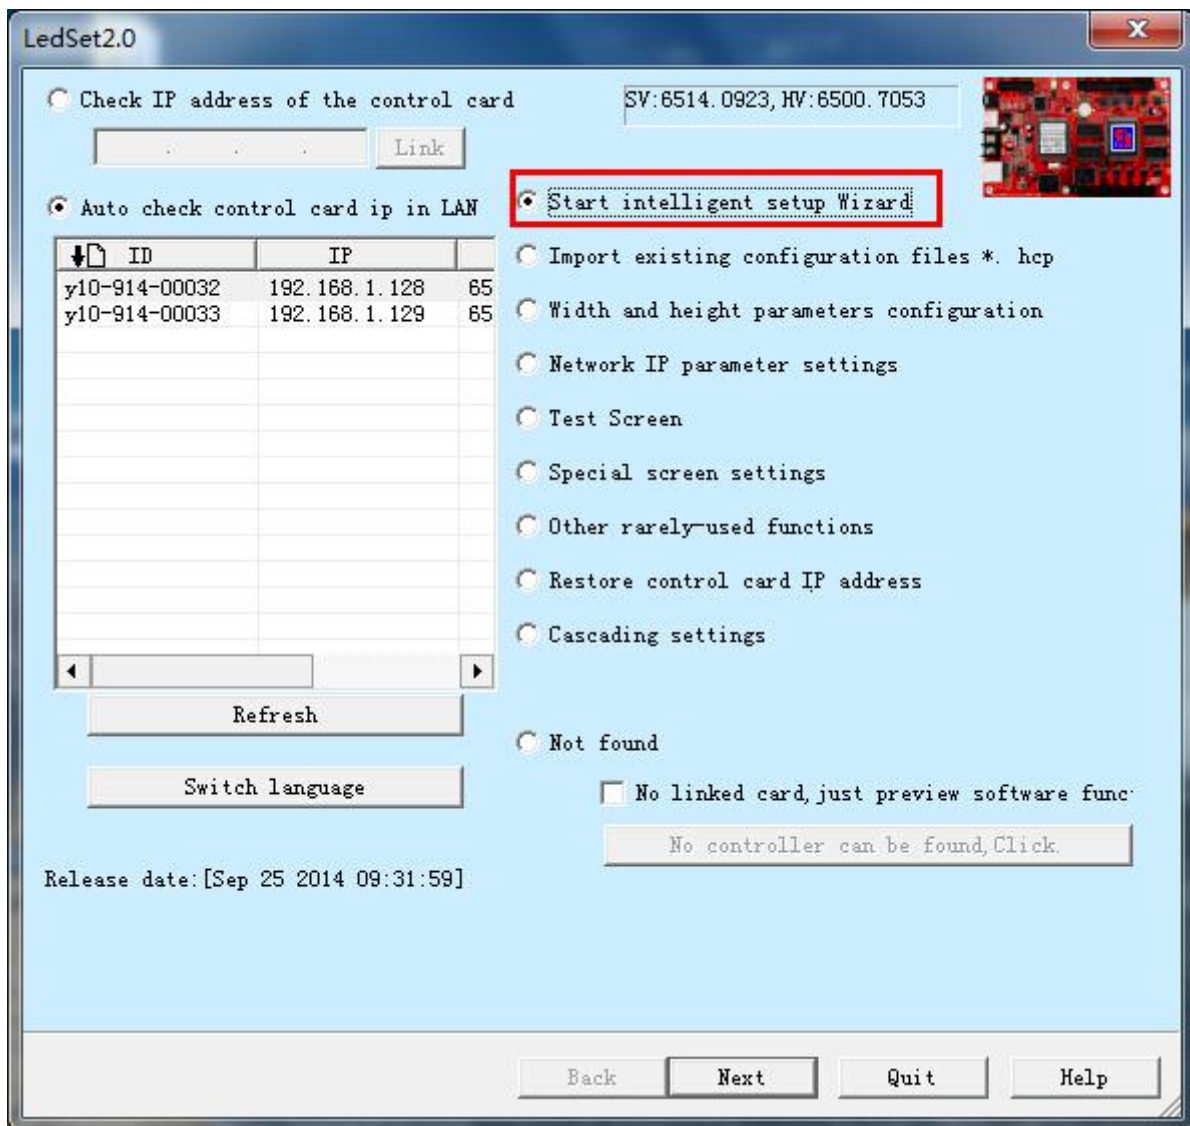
LedSet2.0

Check IP address of the control card

SV:6514.0923,HV:6500.7053

. . .

Link

Auto check control card ip in LAN

| ID | IP | |
|---|---|---|
| y10-914-00032 | 192.168.1.128 | 65 |
| y10-914-00033 | 192.168.1.129 | 65 |

Refresh

Switch language

Release date:[Sep 25 2014 09:31:59]

Start intelligent setup Wizard

Import existing configuration files *.hcp

Width and height parameters configuration

Network IP parameter settings

Test Screen

Special screen settings

Other rarely-used functions

Restore control card IP address

Cascading settings

Not found

No linked card,just preview software func

No controller can be found,Click.

Back

Next

Quit

Help